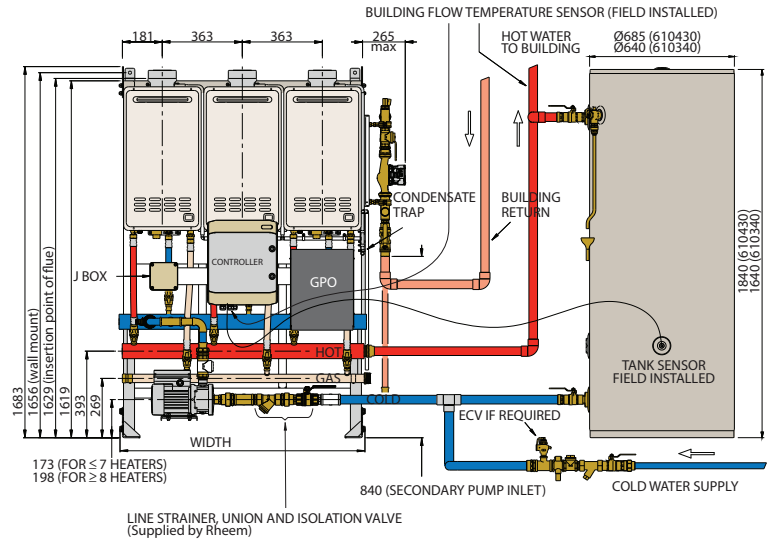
BUILDING FLOW TEMPERATURE SENSOR (FIELD INSTALLED)

181 363 363 265 max

HOT WATER TO BUILDING

Ø685 (610430)
Ø640 (610340)

CONDENSATE TRAP

BUILDING RETURN

J BOX

CONTROLLER

GPO

1840 (610430)
1640 (610340)

1683
1656 (wall mount)
1629 (insertion point of flue)
1619
393
269

HOT

GAS

COLD

TANK SENSOR FIELD INSTALLED

ECV IF REQUIRED

WIDTH

173 (FOR ≤ 7 HEATERS)
198 (FOR ≥ 8 HEATERS)

840 (SECONDARY PUMP INLET)

COLD WATER SUPPLY

LINE STRAINER, UNION AND ISOLATION VALVE
(Supplied by Rheem)